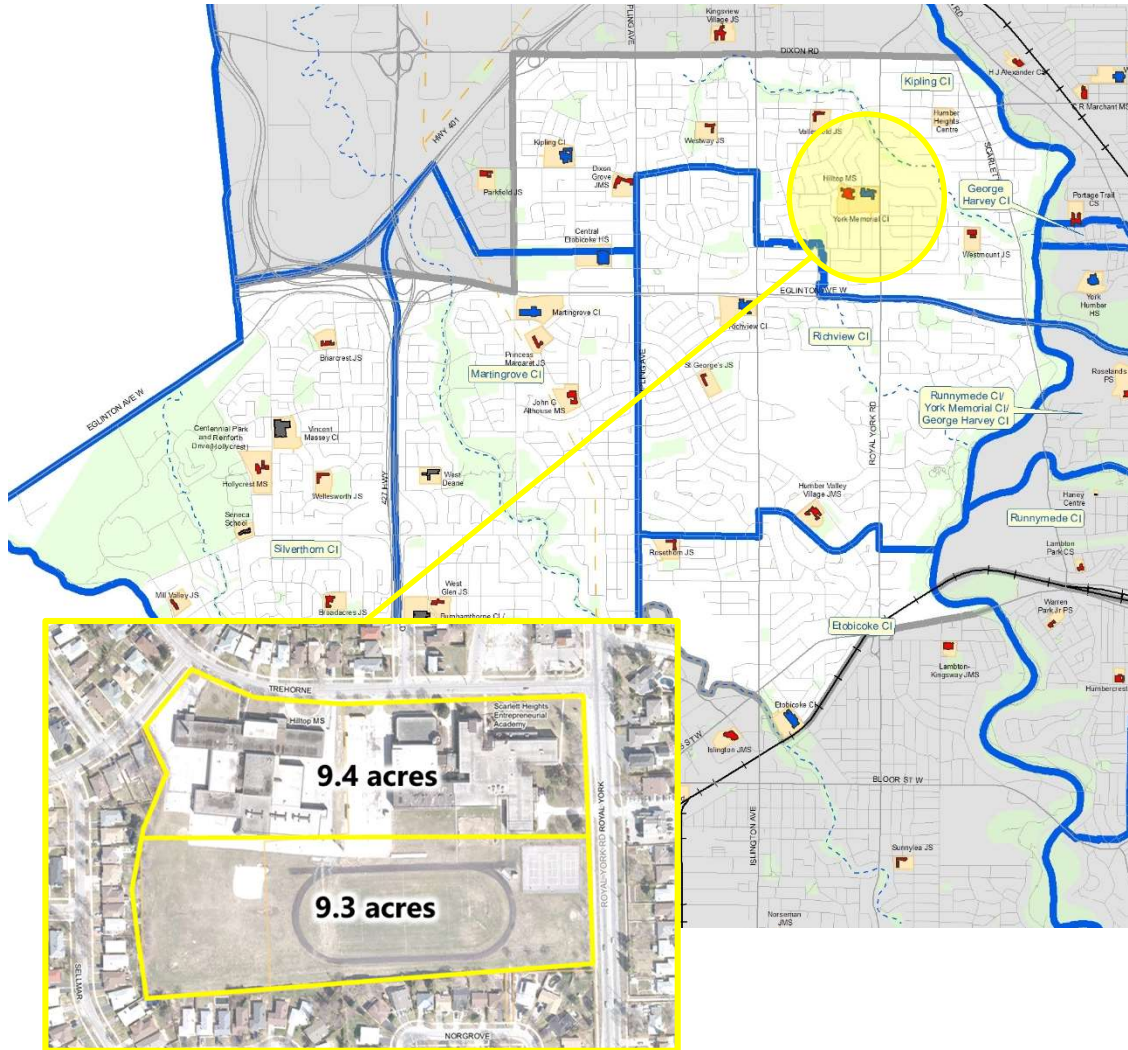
Kingsview Village JS
DIXON RD
KIPLING AVE
H J Alexander CS
C R Marchant MS
Kipling CI
Humber Heights Centre
Valleyfield JS
Westway JS
HWY 401
Kipling CI
Dixon Grove JMS
Parkfield JS
Hilltop MS
York Memorial CI
SCARLETT
George Harvey CI
Portage Trail CS
Central Etobicoke HS
Westmount JS
EGLINTON AVE W
York Humber HS
Martingrove CI
Richview CI
Richview CI
Briarcrest JS
Princess Margaret JS
Martingrove CI
St George's JS
Roselands PS
Runnymede CI/ York Memorial CI/ George Harvey CI
EGLINTON AVE W
Centennial Park and Renforth Drive (Hollycrest)
Vincent Massey CI
John G Althouse MS
ROYAL YORK RD
Hollycrest MS
Wellesworth JS
West Deane
Humber Valley Village JMS
Haney Centre
Seneca School
427 HWY
Runnymede CI
Silverthorn CI
Lambton Park CS
Rosethorn JS
Mill Valley JS
West Glen JS
Broadacres JS
Burnhamthorpe CI
Warren Park Jr PS
Etobicoke CI
Lambton-Kingsway JMS
Humbercrest
Etobicoke CI
Islington JMS
BLOOR ST W
ISLINGTON AVE
Sunnylea JS
Norseman JMS
TREHORNE
Hilltop MS
Scarlett Heights Entrepreneurial Academy
9.4 acres
9.3 acres
ROYAL YORK RD
SELLMAR
NORGROVE